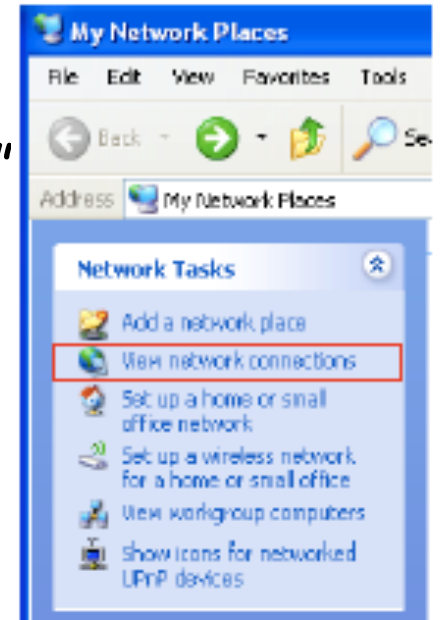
My Network Places

File Edit View Favorites Tools

Back

Se

Address My Network Places

Network Tasks

Add a network place

View network connections

Set up a home or small office network

Set up a wireless network for a home or small office

View workgroup computers

Show icons for networked UPnP devices